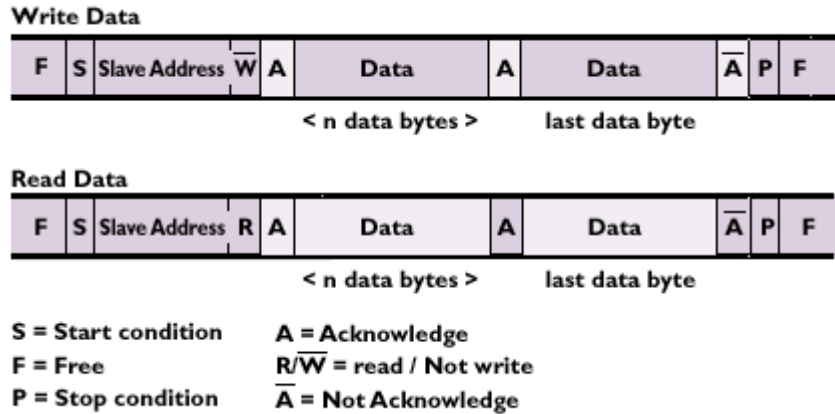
Write Data

| F | S | Slave Address | $\overline{W}$ | A | Data | A | Data | $\overline{A}$ | P | F |
|---|---|---|---|---|---|---|---|---|---|---|

< n data bytes > last data byte

Read Data

| F | S | Slave Address | R | A | Data | A | Data | $\overline{A}$ | P | F |
|---|---|---|---|---|---|---|---|---|---|---|

< n data bytes > last data byte

S = Start condition
F = Free
P = Stop condition

A = Acknowledge
R/$\overline{W}$ = read / Not write
$\overline{A}$ = Not Acknowledge